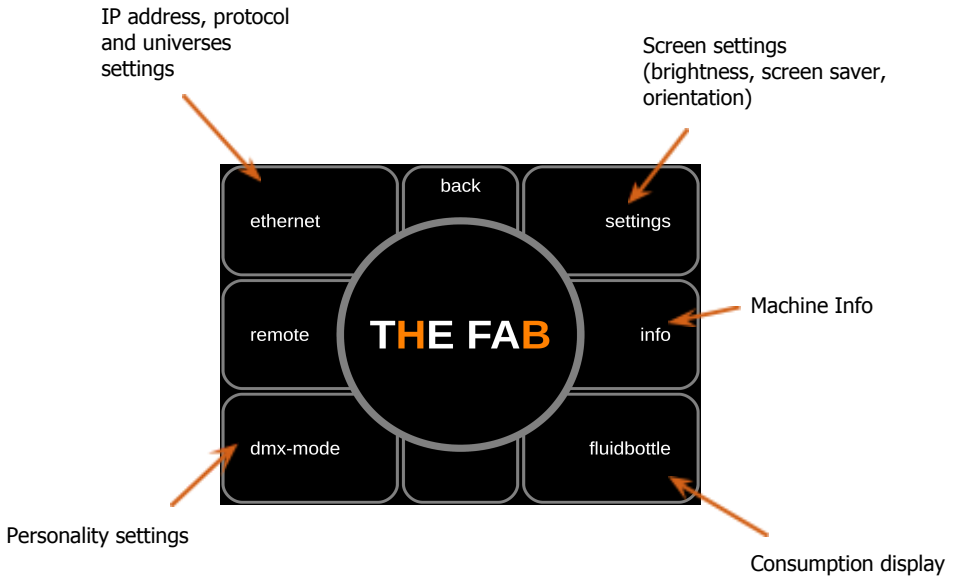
IP address, protocol and universes settings

Screen settings (brightness, screen saver, orientation)

back

ethernet

settings

remote

THE FAB

info

Machine Info

dmx-mode

fluidbottle

Personality settings

Consumption display